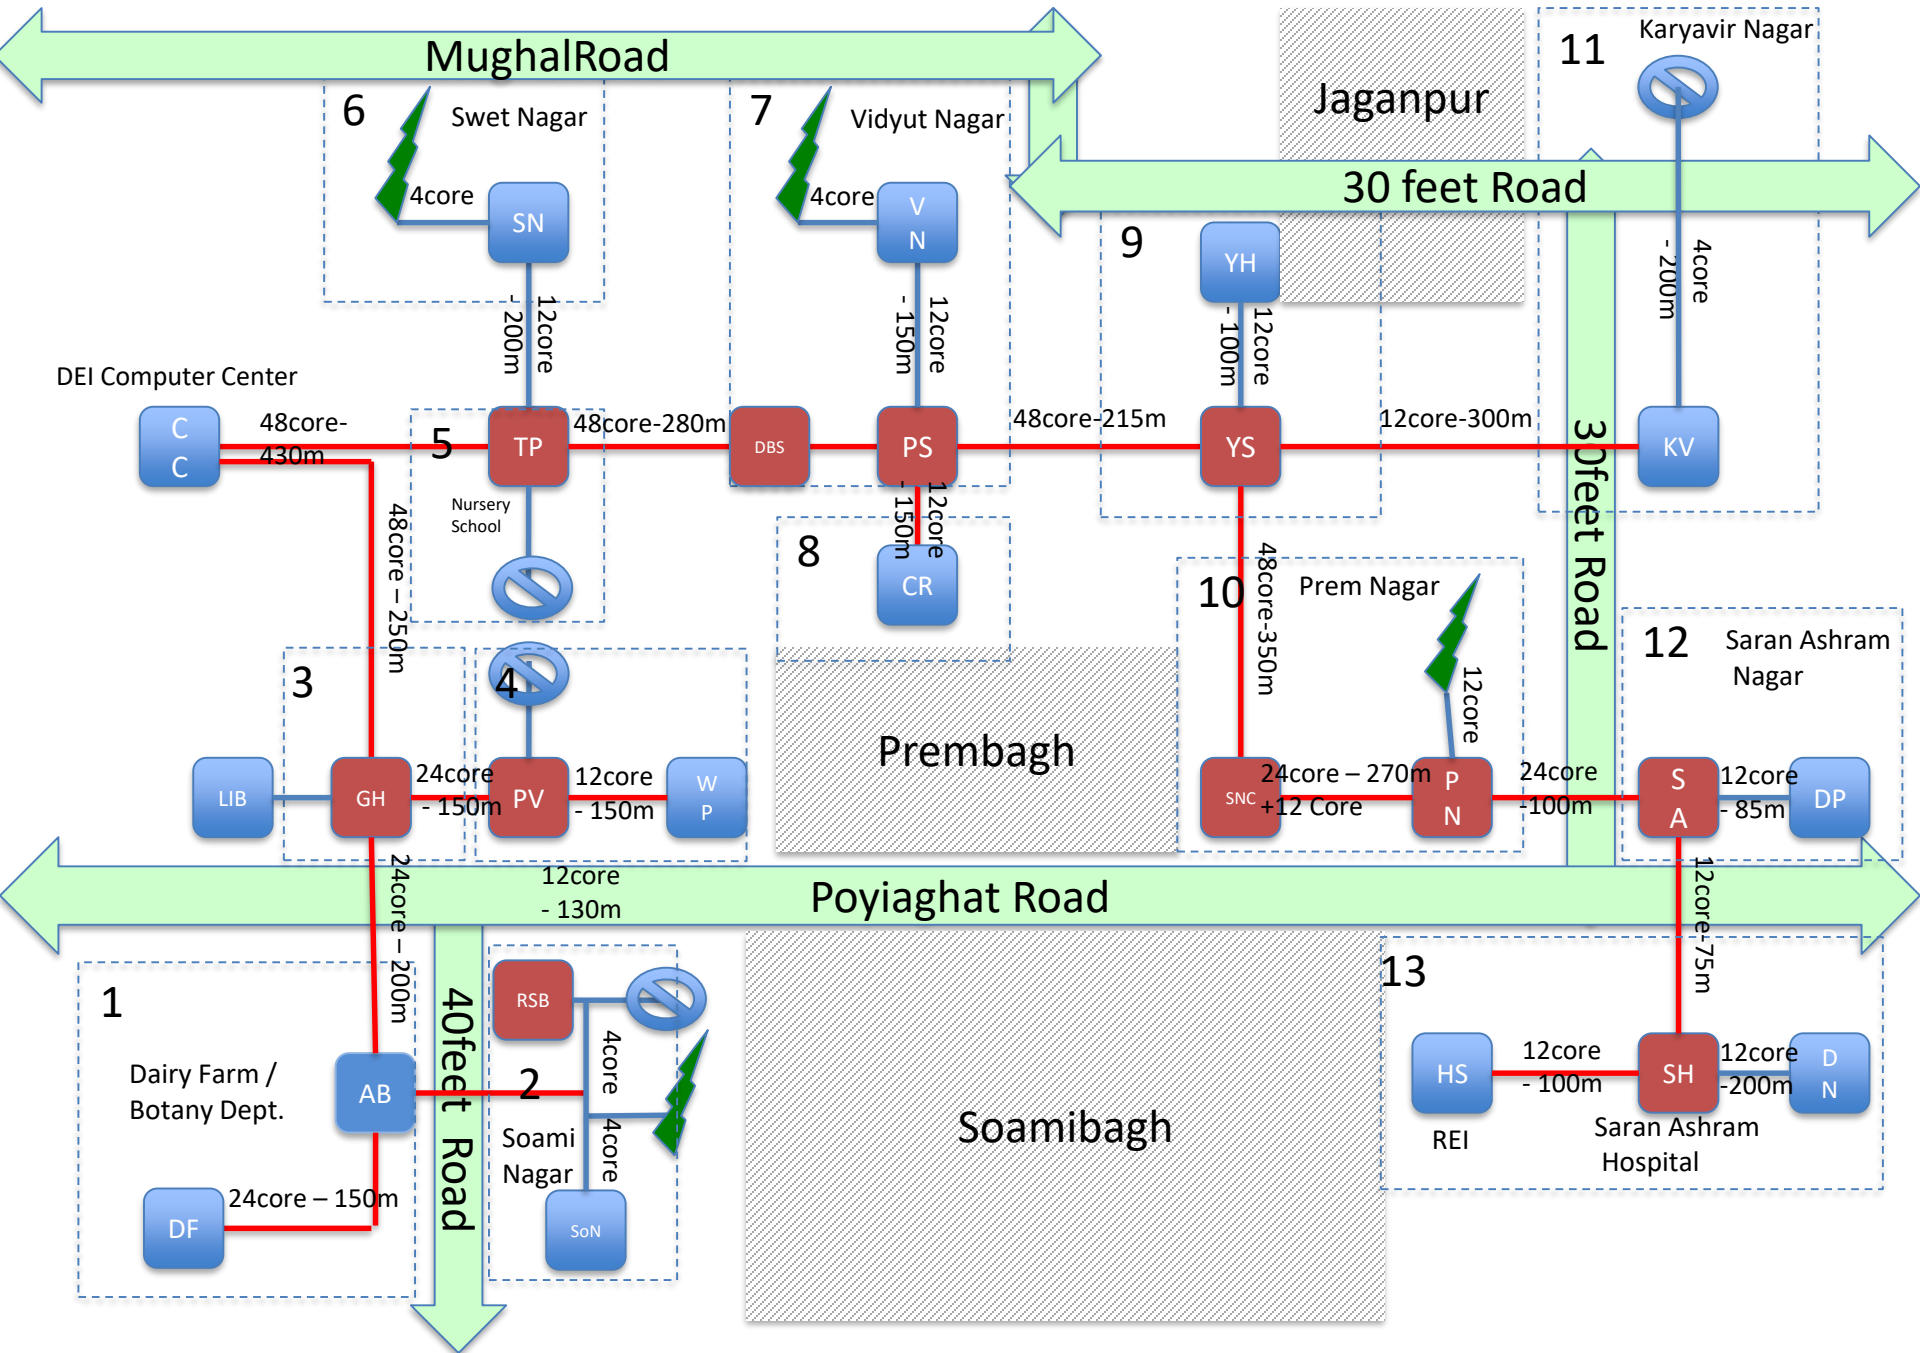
MughalRoad

6 Swet Nagar
4core
SN
12core - 200m

7 Vidyut Nagar
4core
V N
12core - 150m

Jaganpur

11 Karyavir Nagar

30 feet Road

9
YH
12core - 100m

4core - 200m

DEI Computer Center
C C
48core- 430m
5
TP
48core-280m
DBS
PS
48core-215m
YS
12core-300m
KV

Nursery School

48core – 250m

12core - 150m

8
CR

30feet Road

10 Prem Nagar
48core-350m
12core

12 Saran Ashram Nagar

3
4

Prembagh

LIB
GH
24core - 150m
PV
12core - 150m
W P

SNC
24core – 270m +12 Core
P N
24core -100m
S A
12core - 85m
DP

24core – 200m
12core - 130m

Poyiaghat Road

12core-75m

13

1
Dairy Farm / Botany Dept.
AB
2
40feet Road
RSB
4core
4core
Soami Nagar
SoN

Soamibagh

HS
12core - 100m
SH
12core -200m
D N
REI
Saran Ashram Hospital

DF
24core – 150m